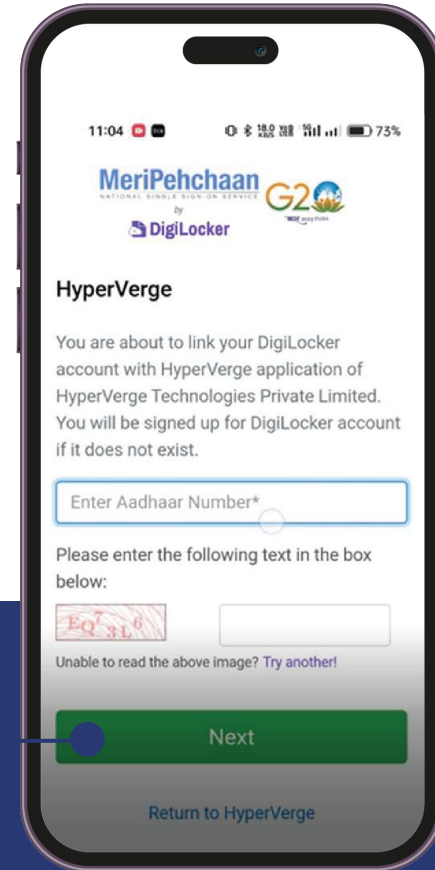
11:04

73%

MeriPehchaan

NATIONAL SINGLE SIGN-ON SERVICE

by

DigiLocker

G20

HyperVerge

You are about to link your DigiLocker account with HyperVerge application of HyperVerge Technologies Private Limited. You will be signed up for DigiLocker account if it does not exist.

Enter Aadhaar Number*

Please enter the following text in the box below:

EQ73L6

Unable to read the above image? Try another!

Next

Return to HyperVerge